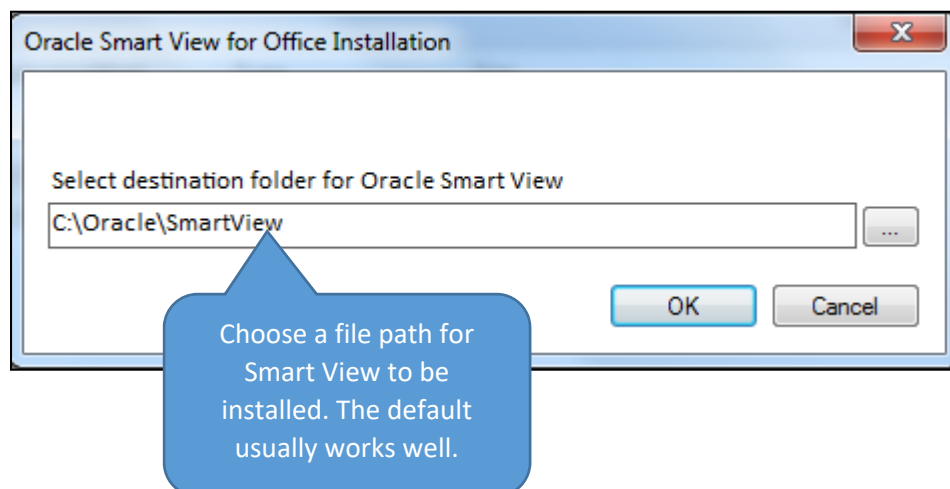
Oracle Smart View for Office Installation

Select destination folder for Oracle Smart View

C:\Oracle\SmartView

...

OK

Cancel

Choose a file path for Smart View to be installed. The default usually works well.